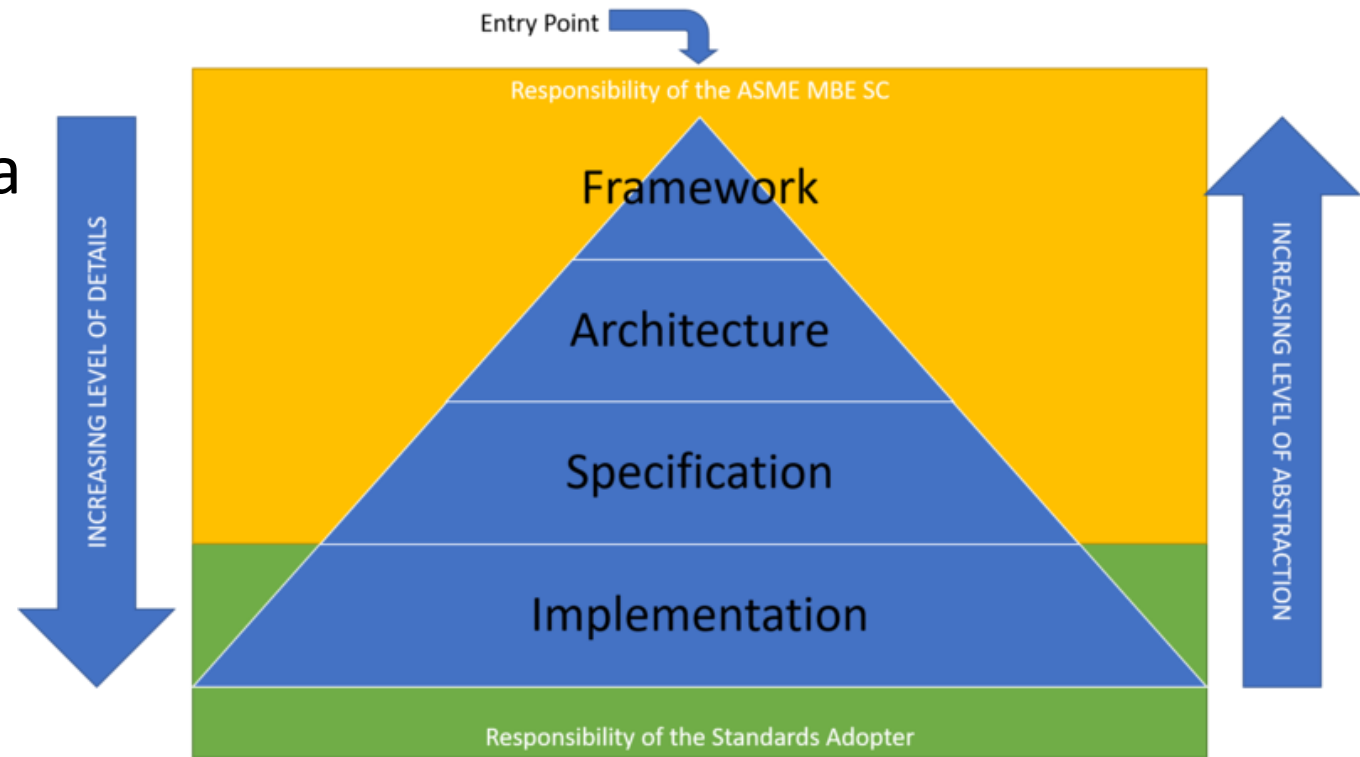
Entry Point

Responsibility of the ASME MBE SC

a

INCREASING LEVEL OF DETAILS

Framework

Architecture

Specification

Implementation

INCREASING LEVEL OF ABSTRACTION

Responsibility of the Standards Adopter